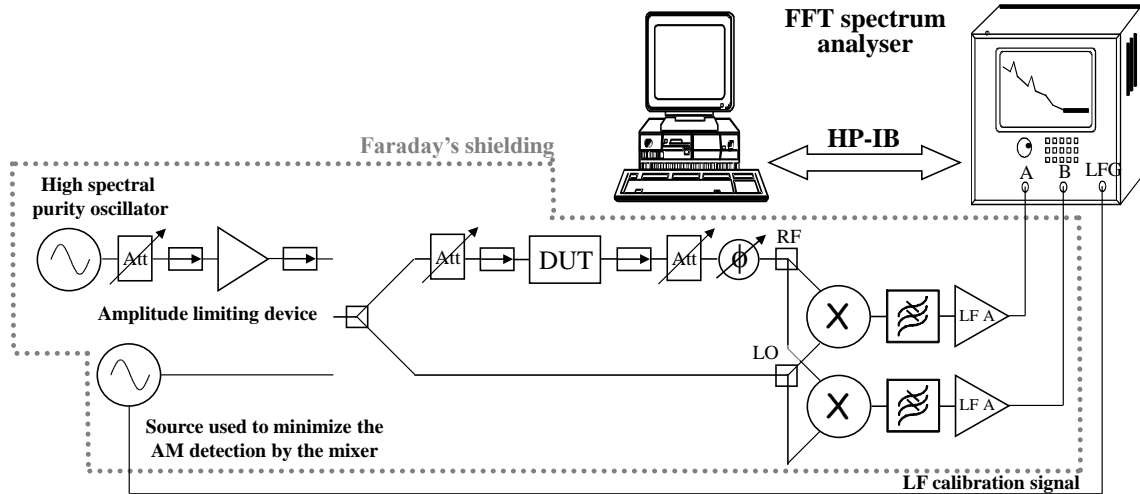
FFT spectrum analyser

HP-IB

Faraday's shielding

High spectral purity oscillator

A B LFG

Att

Att

DUT

Att

$\phi$

RF

Amplitude limiting device

X

LF A

LO

X

LF A

Source used to minimize the AM detection by the mixer

LF calibration signal